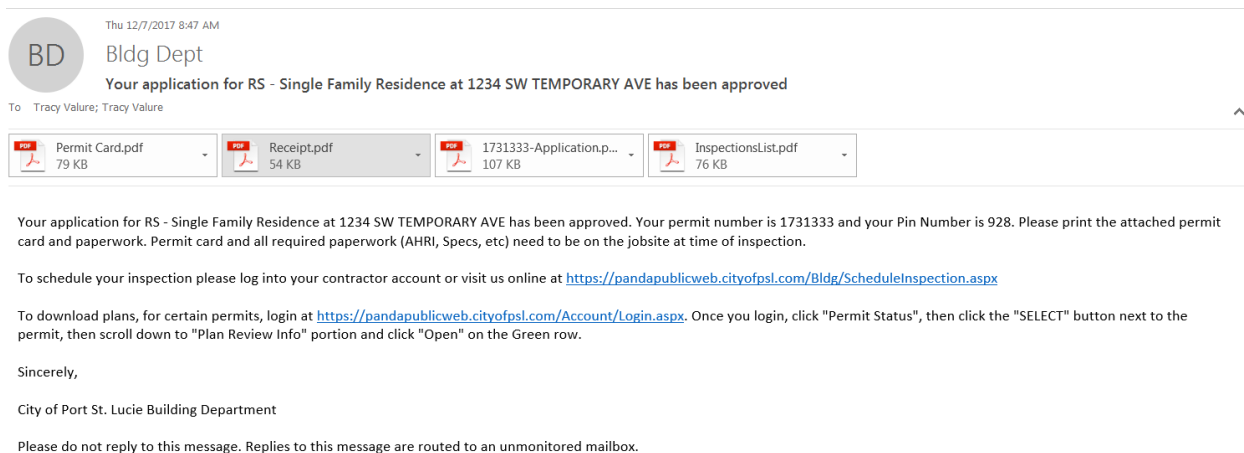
BD

Thu 12/7/2017 8:47 AM

Bldg Dept

Your application for RS - Single Family Residence at 1234 SW TEMPORARY AVE has been approved

To Tracy Value; Tracy Value

PDF Permit Card.pdf 79 KB

PDF Receipt.pdf 54 KB

PDF 1731333-Application.p... 107 KB

PDF InspectionsList.pdf 76 KB

Your application for RS - Single Family Residence at 1234 SW TEMPORARY AVE has been approved. Your permit number is 1731333 and your Pin Number is 928. Please print the attached permit card and paperwork. Permit card and all required paperwork (AHRI, Specs, etc) need to be on the jobsite at time of inspection.

To schedule your inspection please log into your contractor account or visit us online at https://pandapublicweb.cityofpsl.com/Bldg/ScheduleInspection.aspx

To download plans, for certain permits, login at https://pandapublicweb.cityofpsl.com/Account/Login.aspx. Once you login, click "Permit Status", then click the "SELECT" button next to the permit, then scroll down to "Plan Review Info" portion and click "Open" on the Green row.

Sincerely,

City of Port St. Lucie Building Department

Please do not reply to this message. Replies to this message are routed to an unmonitored mailbox.